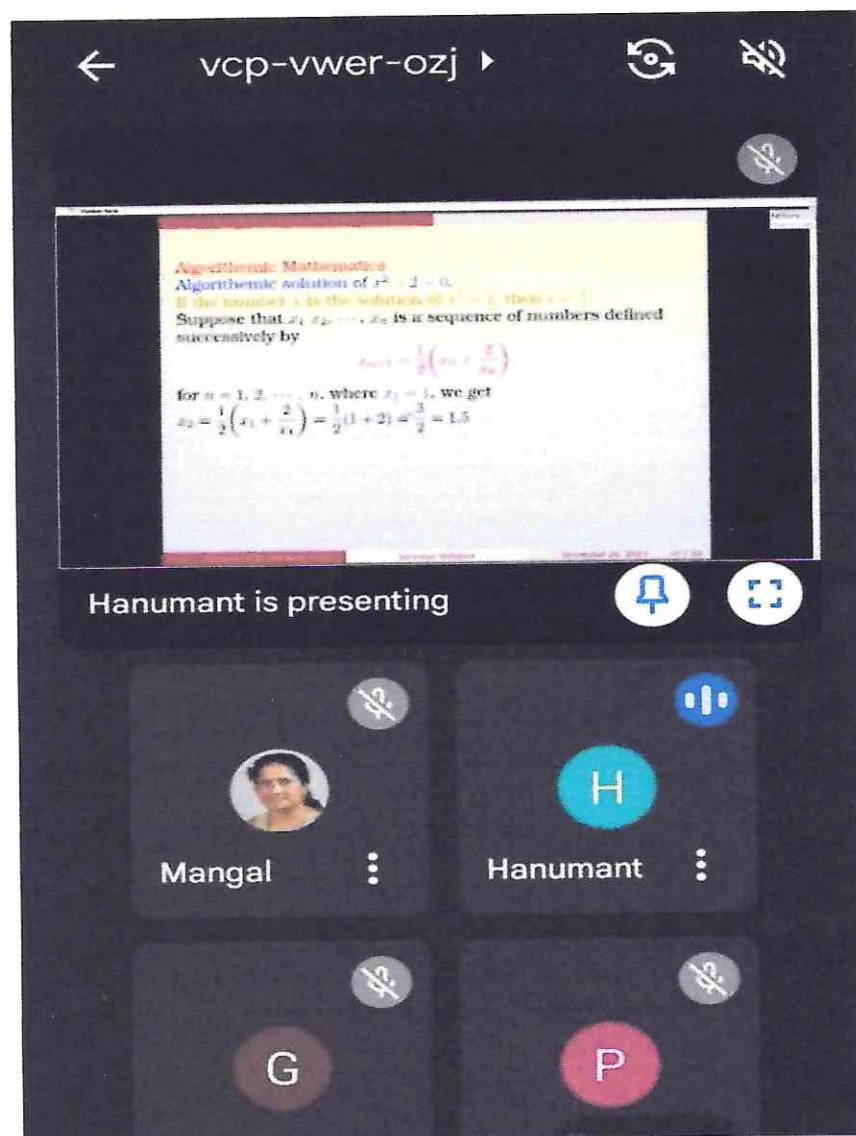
vcp-vwer-ozj

Algorithmic Mathematics
Algorithmic solution of $x^2 - 2 = 0$.
If the number $x$ is the solution of $x^2 = 2$, then $x = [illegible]$
Suppose that $x_1, x_2, \cdots, x_n$ is a sequence of numbers defined successively by

$x_{n+1} = \frac{1}{2}\left(x_n + \frac{2}{x_n}\right)$

for $n = 1, 2, \cdots, n$, where $x_1 = 1$, we get
$x_2 = \frac{1}{2}\left(x_1 + \frac{2}{x_1}\right) = \frac{1}{2}(1+2) = \frac{3}{2} = 1.5$

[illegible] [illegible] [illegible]

Hanumant is presenting

Mangal

H

Hanumant

G

P